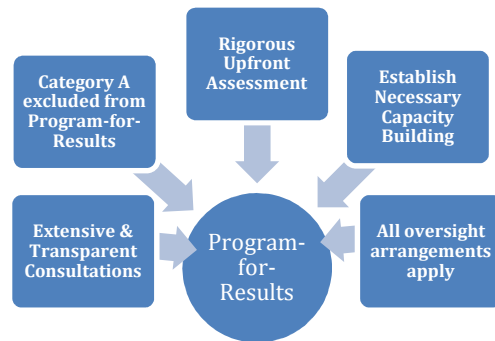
Rigorous Upfront Assessment

Category A excluded from Program-for-Results

Establish Necessary Capacity Building

Extensive & Transparent Consultations

Program-for-Results

All oversight arrangements apply